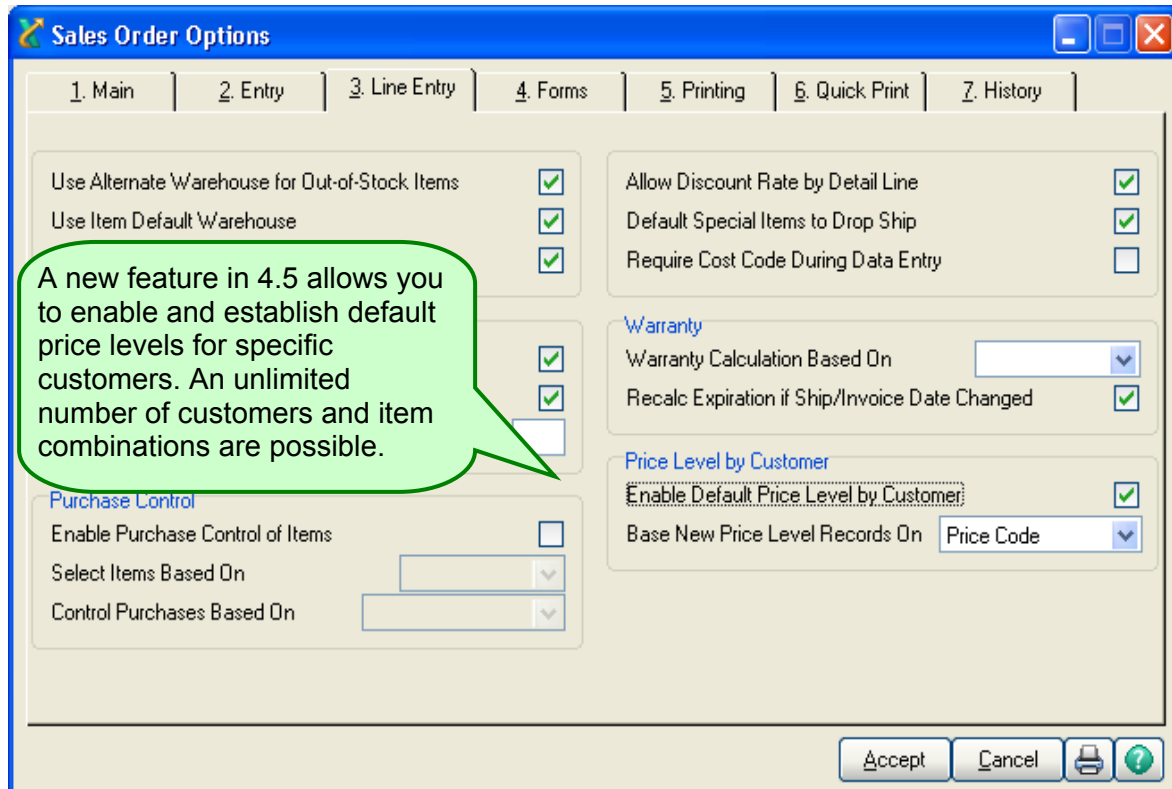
Sales Order Options

1. Main | 2. Entry | 3. Line Entry | 4. Forms | 5. Printing | 6. Quick Print | 7. History

Use Alternate Warehouse for Out-of-Stock Items
Use Item Default Warehouse

A new feature in 4.5 allows you to enable and establish default price levels for specific customers. An unlimited number of customers and item combinations are possible.

Purchase Control
Enable Purchase Control of Items
Select Items Based On
Control Purchases Based On

Allow Discount Rate by Detail Line
Default Special Items to Drop Ship
Require Cost Code During Data Entry

Warranty
Warranty Calculation Based On
Recalc Expiration if Ship/Invoice Date Changed

Price Level by Customer
Enable Default Price Level by Customer
Base New Price Level Records On Price Code

Accept Cancel